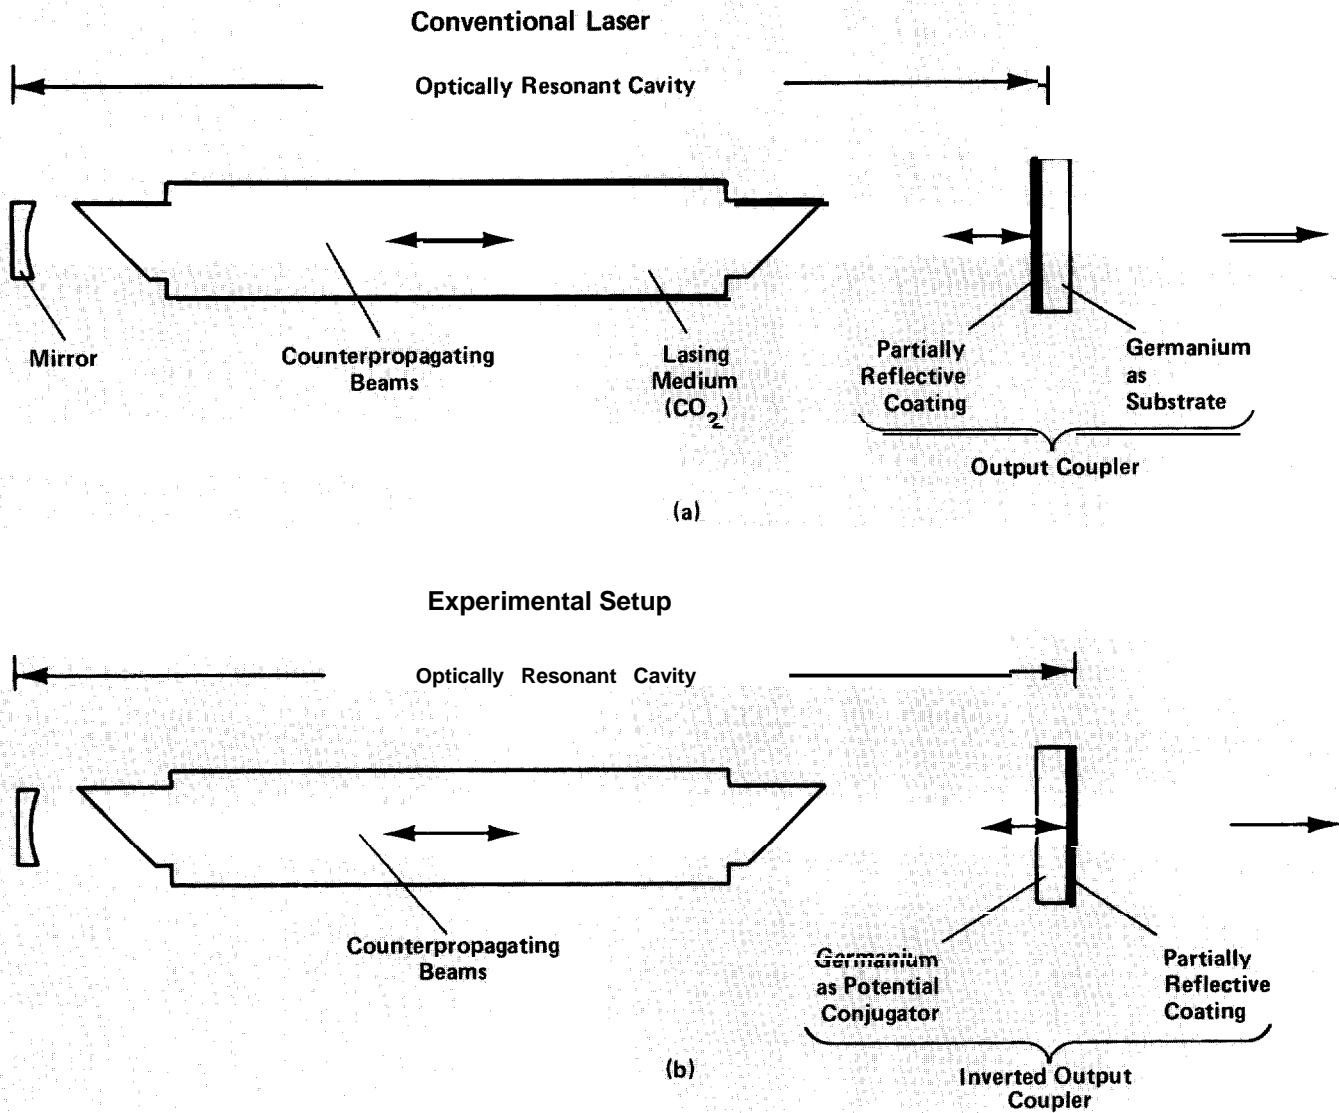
Conventional Laser

Optically Resonant Cavity

Mirror

Counterpropagating Beams

Lasing Medium ($CO_2$)

Partially Reflective Coating

Germanium as Substrate

Output Coupler

(a)

Experimental Setup

Optically Resonant Cavity

Counterpropagating Beams

Germanium as Potential Conjugator

Partially Reflective Coating

Inverted Output Coupler

(b)